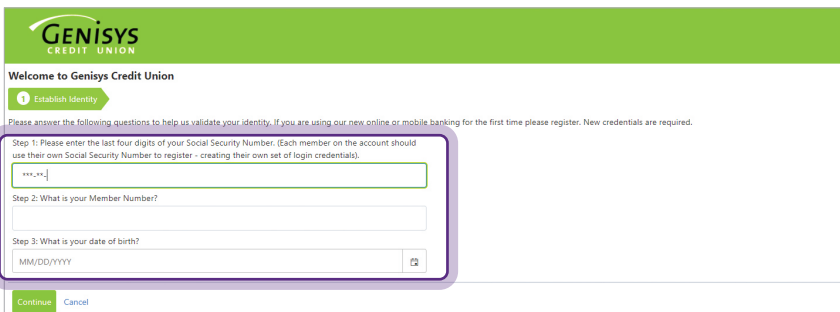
GENISYS
CREDIT UNION

Welcome to Genisys Credit Union

1 Establish Identity

Please answer the following questions to help us validate your identity. If you are using our new online or mobile banking for the first time please register. New credentials are required.

Step 1: Please enter the last four digits of your Social Security Number. (Each member on the account should use their own Social Security Number to register - creating their own set of login credentials).

***-**-

Step 2: What is your Member Number?

Step 3: What is your date of birth?

MM/DD/YYYY

Continue Cancel